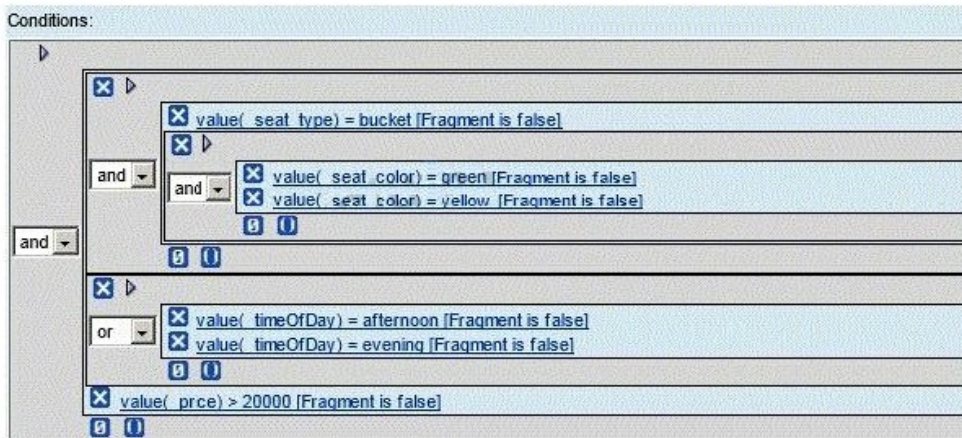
Conditions:

and
and
value( seat_type) = bucket [Fragment is false]
and
value( seat_color) = green [Fragment is false]
value( seat_color) = yellow [Fragment is false]
or
value( timeOfDay) = afternoon [Fragment is false]
value( timeOfDay) = evening [Fragment is false]
value( prce) > 20000 [Fragment is false]